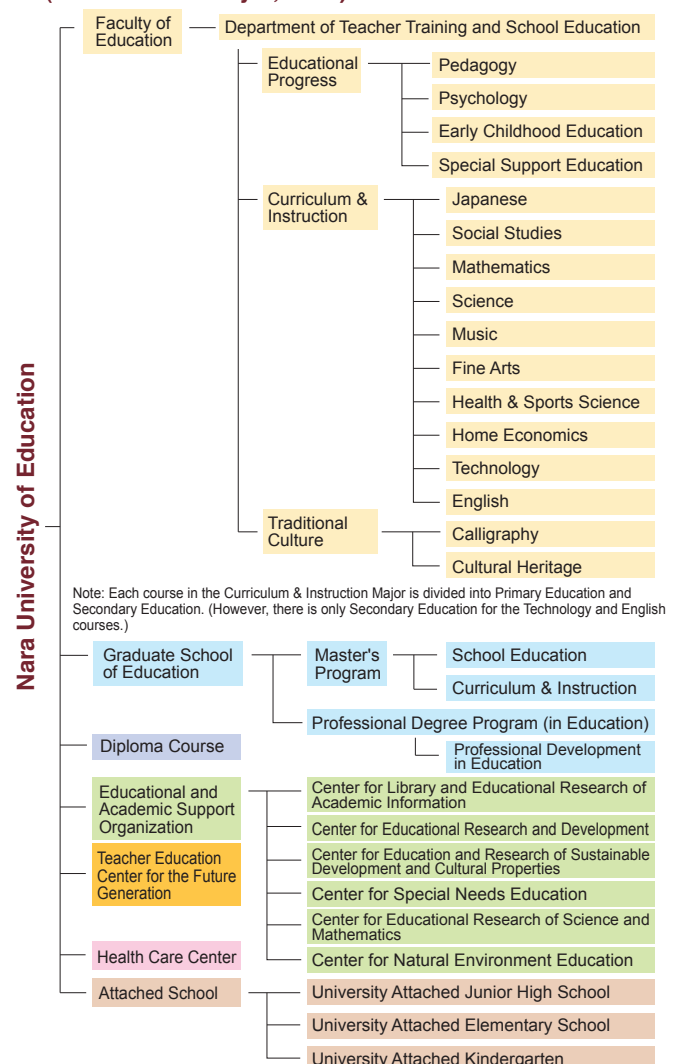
Nara University of Education

Faculty of Education

Department of Teacher Training and School Education

Educational Progress

Pedagogy

Psychology

Early Childhood Education

Special Support Education

Curriculum & Instruction

Japanese

Social Studies

Mathematics

Science

Music

Fine Arts

Health & Sports Science

Home Economics

Technology

English

Traditional Culture

Calligraphy

Cultural Heritage

Note: Each course in the Curriculum & Instruction Major is divided into Primary Education and Secondary Education. (However, there is only Secondary Education for the Technology and English courses.)

Graduate School of Education

Master's Program

School Education

Curriculum & Instruction

Professional Degree Program (in Education)

Professional Development in Education

Diploma Course

Educational and Academic Support Organization

Teacher Education Center for the Future Generation

Center for Library and Educational Research of Academic Information

Center for Educational Research and Development

Center for Education and Research of Sustainable Development and Cultural Properties

Center for Special Needs Education

Center for Educational Research of Science and Mathematics

Center for Natural Environment Education

Health Care Center

Attached School

University Attached Junior High School

University Attached Elementary School

University Attached Kindergarten